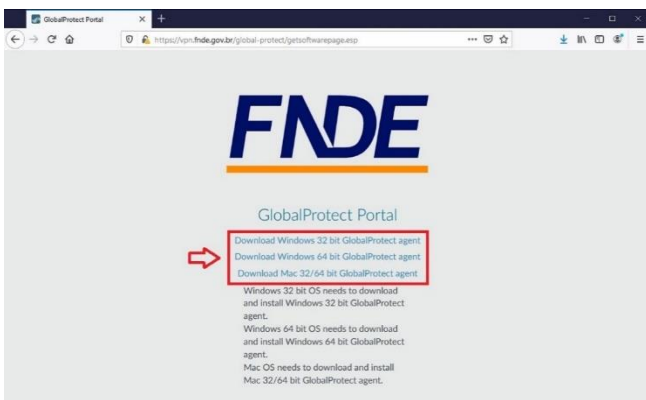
GlobalProtect Portal

https://vpn.fnde.gov.br/global-protect/getsoftwarepage.esp

FNDE

GlobalProtect Portal

Download Windows 32 bit GlobalProtect agent
Download Windows 64 bit GlobalProtect agent
Download Mac 32/64 bit GlobalProtect agent

Windows 32 bit OS needs to download and install Windows 32 bit GlobalProtect agent.
Windows 64 bit OS needs to download and install Windows 64 bit GlobalProtect agent.
Mac OS needs to download and install Mac 32/64 bit GlobalProtect agent.